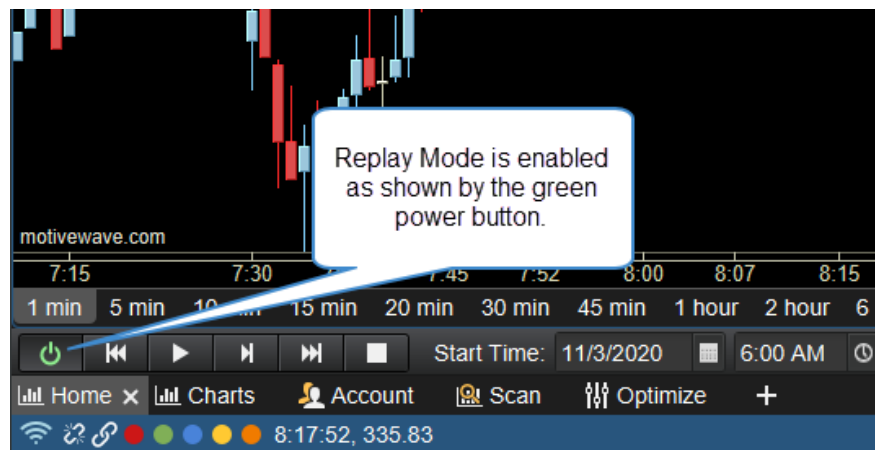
Replay Mode is enabled as shown by the green power button.

motivewave.com

7:15 7:30 7:45 7:52 8:00 8:07 8:15

1 min 5 min 10 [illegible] 15 min 20 min 30 min 45 min 1 hour 2 hour 6

Start Time: 11/3/2020 6:00 AM

Home × Charts Account Scan Optimize +

8:17:52, 335.83